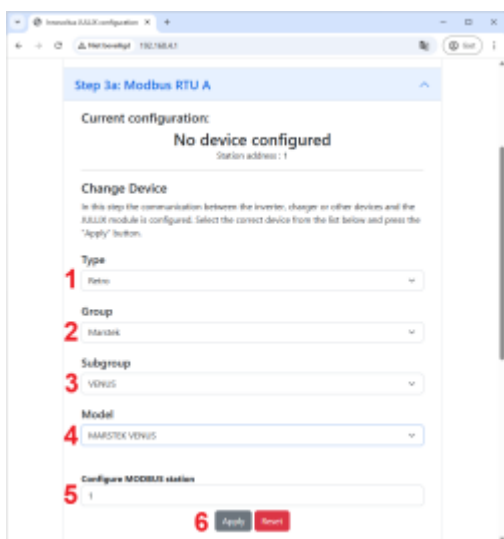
Innovolux JULLIX configuration ×
+
Niet beveiligd 192.168.4.1
Sluit

Step 3a: Modbus RTU A

Current configuration:
No device configured
Station address : 1

Change Device
In this step the communication between the inverter, charger or other devices and the JULLIX module is configured. Select the correct device from the list below and press the "Apply" button.

1
Type
Retro

2
Group
Marstek

3
Subgroup
VENUS

4
Model
MARSTEK VENUS

5
Configure MODBUS station
1

6
Apply
Reset